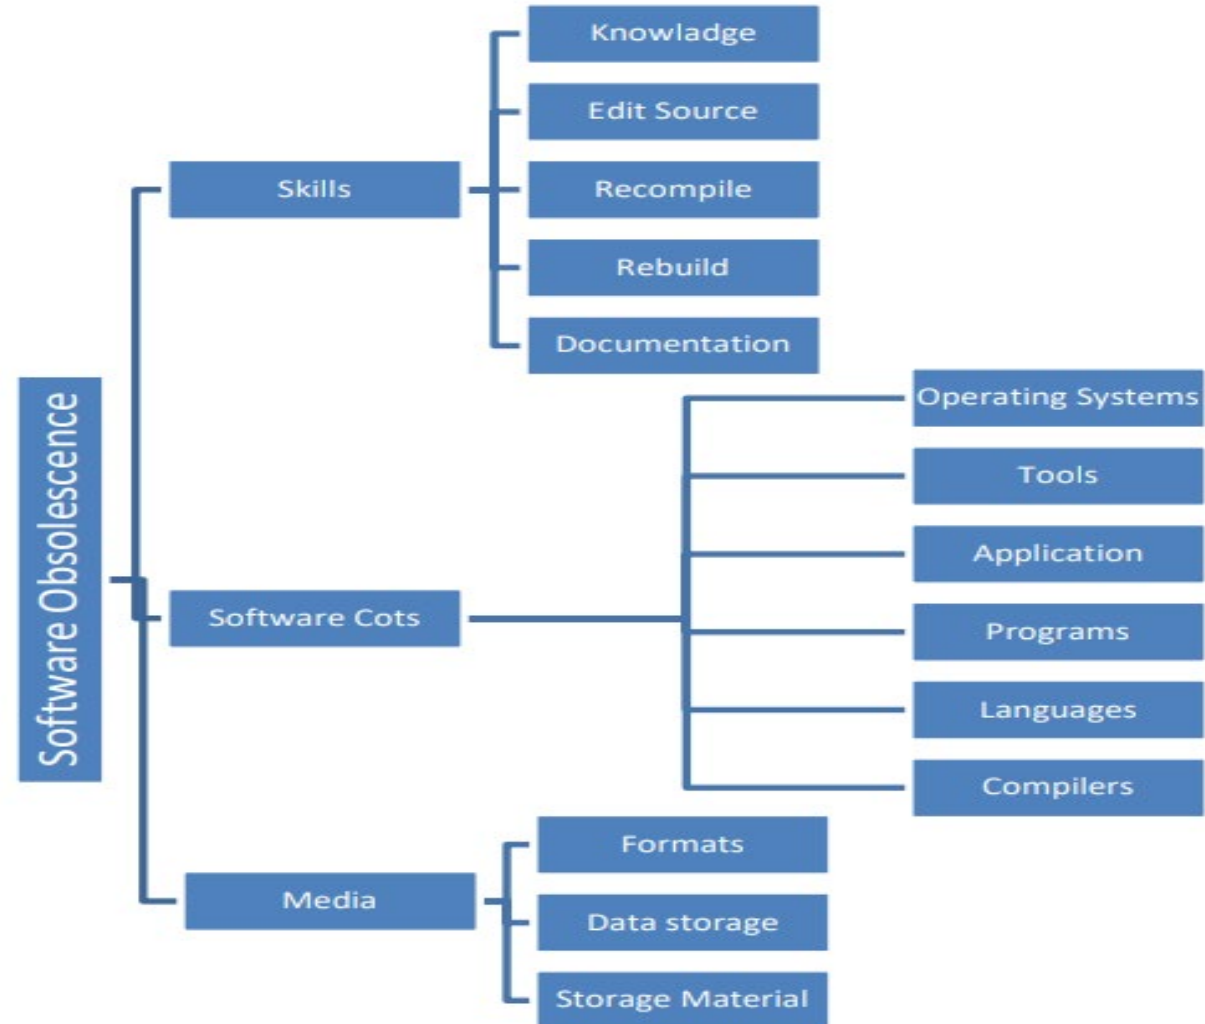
Software Obsolescence

Skills
Knowladge
Edit Source
Recompile
Rebuild
Documentation

Software Cots
Operating Systems
Tools
Application
Programs
Languages
Compilers

Media
Formats
Data storage
Storage Material